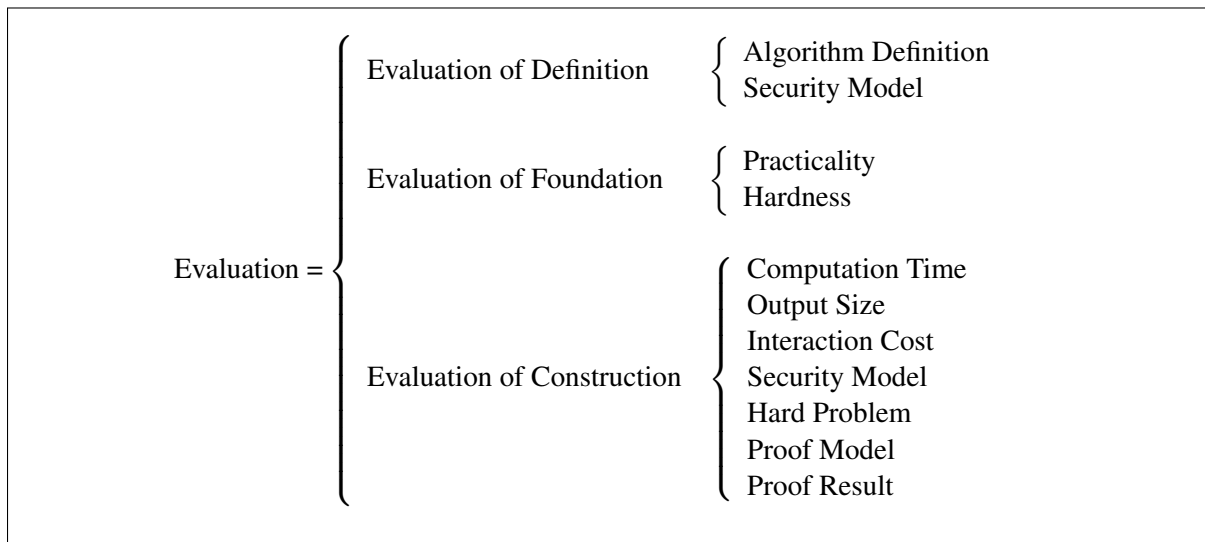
Evaluation =

Evaluation of Definition
Algorithm Definition
Security Model

Evaluation of Foundation
Practicality
Hardness

Evaluation of Construction
Computation Time
Output Size
Interaction Cost
Security Model
Hard Problem
Proof Model
Proof Result